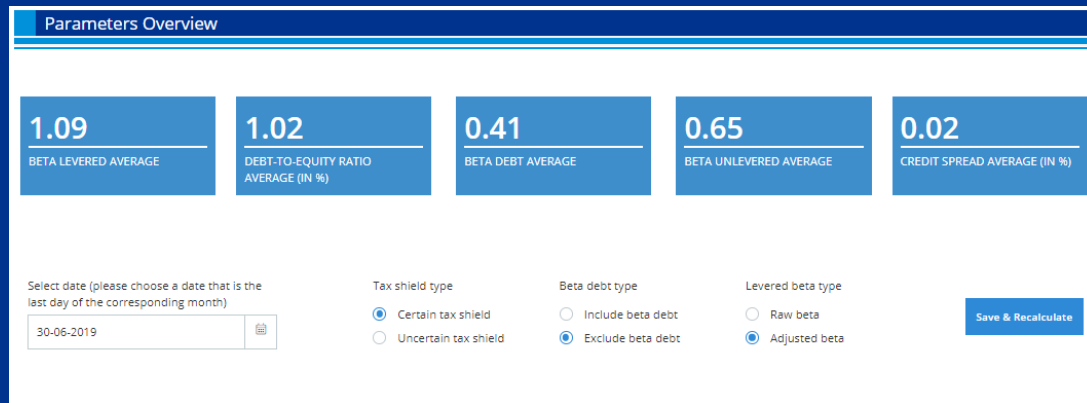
Parameters Overview

1.09
BETA LEVERED AVERAGE

1.02
DEBT-TO-EQUITY RATIO AVERAGE (IN %)

0.41
BETA DEBT AVERAGE

0.65
BETA UNLEVERED AVERAGE

0.02
CREDIT SPREAD AVERAGE (IN %)

Select date (please choose a date that is the last day of the corresponding month)
30-06-2019

Tax shield type
Certain tax shield
Uncertain tax shield

Beta debt type
Include beta debt
Exclude beta debt

Levered beta type
Raw beta
Adjusted beta

Save & Recalculate